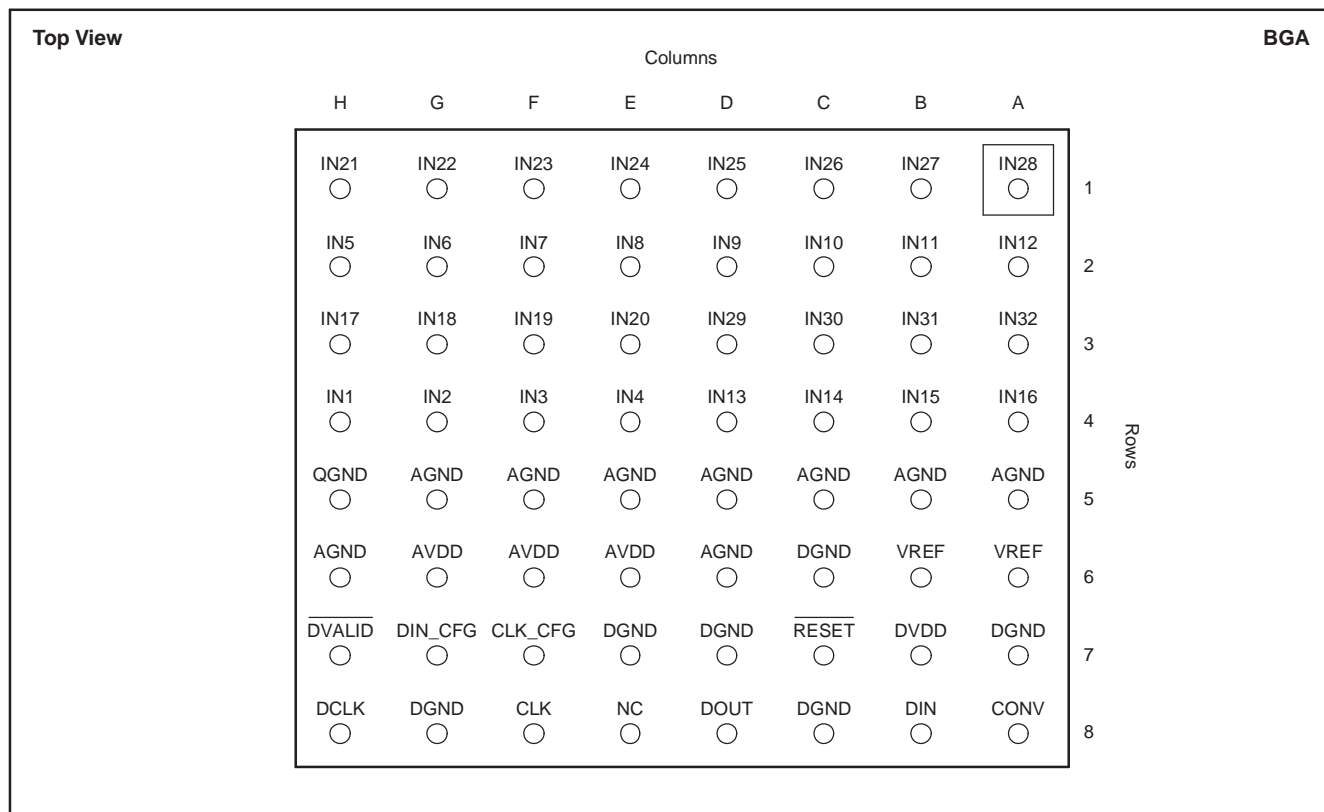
**Top View**

**BGA**

Columns

| | H | G | F | E | D | C | B | A | |
|---|---|---|---|---|---|---|---|---|---|
| | IN21 | IN22 | IN23 | IN24 | IN25 | IN26 | IN27 | IN28 | 1 |
| | IN5 | IN6 | IN7 | IN8 | IN9 | IN10 | IN11 | IN12 | 2 |
| | IN17 | IN18 | IN19 | IN20 | IN29 | IN30 | IN31 | IN32 | 3 |
| | IN1 | IN2 | IN3 | IN4 | IN13 | IN14 | IN15 | IN16 | 4 |
| | QGND | AGND | AGND | AGND | AGND | AGND | AGND | AGND | 5 |
| | AGND | AVDD | AVDD | AVDD | AGND | DGND | VREF | VREF | 6 |
| | $\overline{\text{DVALID}}$ | DIN_CFG | CLK_CFG | DGND | DGND | $\overline{\text{RESET}}$ | DVDD | DGND | 7 |
| | DCLK | DGND | CLK | NC | DOUT | DGND | DIN | CONV | 8 |

Rows